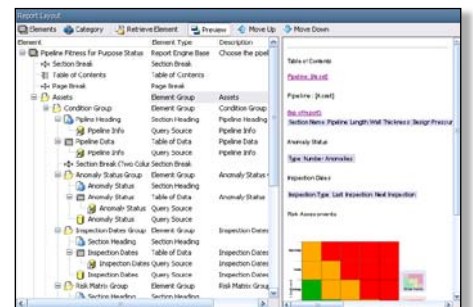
Report Layout

Elements | Category | Retrieve Element | Preview | Move Up | Move Down

| Element | Element Type | Description |
|---|---|---|
| Pipeline Fitness for Purpose Status | Report Engine Base | Choose the pipel |
| Section Break | Section Break | |
| Table of Contents | Table of Contents | |
| Page Break | Page Break | |
| Assets | Element Group | Assets |
| Condition Group | Element Group | Condition Group |
| Pipeline Heading | Section Heading | Pipeline Heading |
| Pipeline Info | Query Source | Pipeline Info |
| Pipeline Data | Table of Data | Pipeline Data |
| Pipeline Info | Query Source | Pipeline Info |
| Section Break (Two Colu | Section Break | |
| Anomaly Status Group | Element Group | Anomaly Status |
| Anomaly Status | Section Heading | Anomaly Status |
| Anomaly Status | Table of Data | Anomaly Status |
| Anomaly Status | Query Source | |
| Anomaly Status | Query Source | Anomaly Status |
| Inspection Dates Group | Element Group | Inspection Dates |
| Section Heading | Section Heading | Inspection Dates |
| Inspection Dates | Table of Data | Inspection Dates |
| Inspection Dates | Query Source | Inspection Dates |
| Inspection Dates | Query Source | Inspection Dates |
| Risk Matrix Group | Element Group | Risk Matrix Group |
| Section Heading | Section Heading | |

Table of Contents

Pipeline: [N.cd]

Pipeline: [Asset]

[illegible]

Section Name | Pipeline Length | Wall Thickness | Design Pressur

Anomaly Status

Type | Number Anomalies

Inspection Dates

Inspection Type | Last Inspection | Next Inspection

Risk Assessments